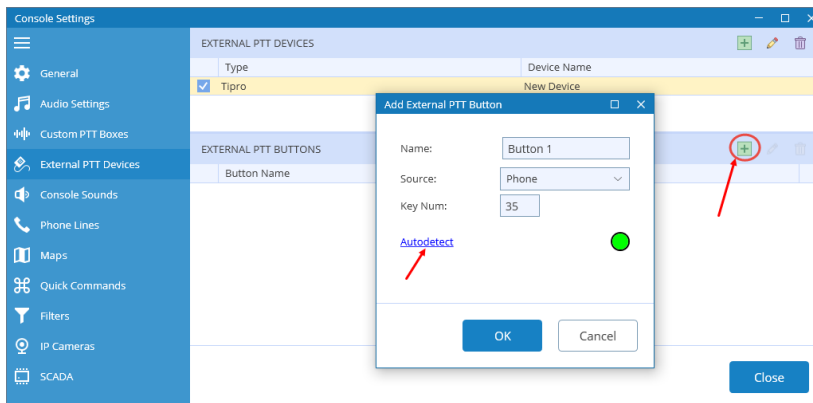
Console Settings

General
Audio Settings
Custom PTT Boxes
External PTT Devices
Console Sounds
Phone Lines
Maps
Quick Commands
Filters
IP Cameras
SCADA

EXTERNAL PTT DEVICES

| Type | Device Name |
|---|---|
| Tipro | New Device |

EXTERNAL PTT BUTTONS

Button Name

Add External PTT Button

Name: Button 1

Source: Phone

Key Num: 35

Autodetect

OK

Cancel

Close